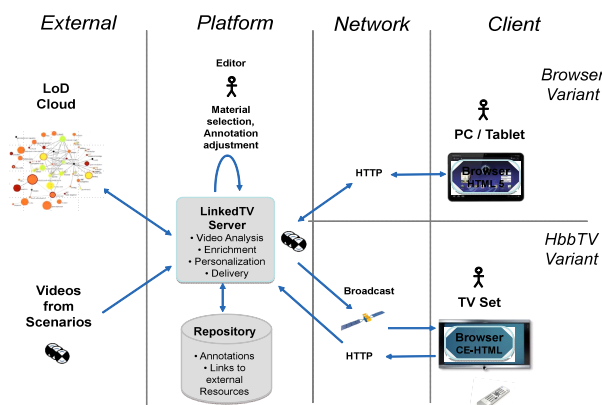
External

Platform

Network

Client

Editor

Material selection, Annotation adjustment

LoD Cloud

Browser Variant

PC / Tablet

HTTP

Browser HTML 5

LinkedTV Server

• Video Analysis
• Enrichment
• Personalization
• Delivery

HbbTV Variant

Videos from Scenarios

Broadcast

TV Set

Repository

• Annotations
• Links to external Resources

HTTP

Browser CE-HTML